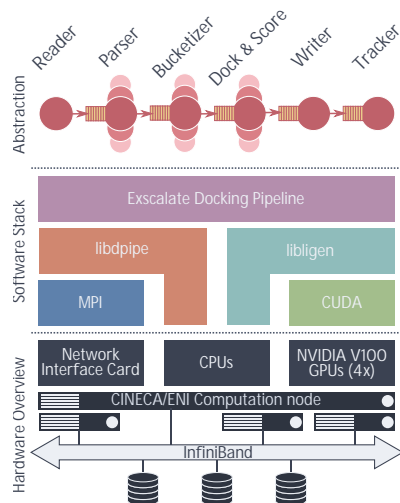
Abstraction

Reader

Parser

Bucketizer

Dock & Score

Writer

Tracker

Software Stack

Exscalate Docking Pipeline

libdpipe

libligen

MPI

CUDA

Hardware Overview

Network Interface Card

CPUs

NVIDIA V100 GPUs (4x)

CINECA/ENI Computation node

InfiniBand